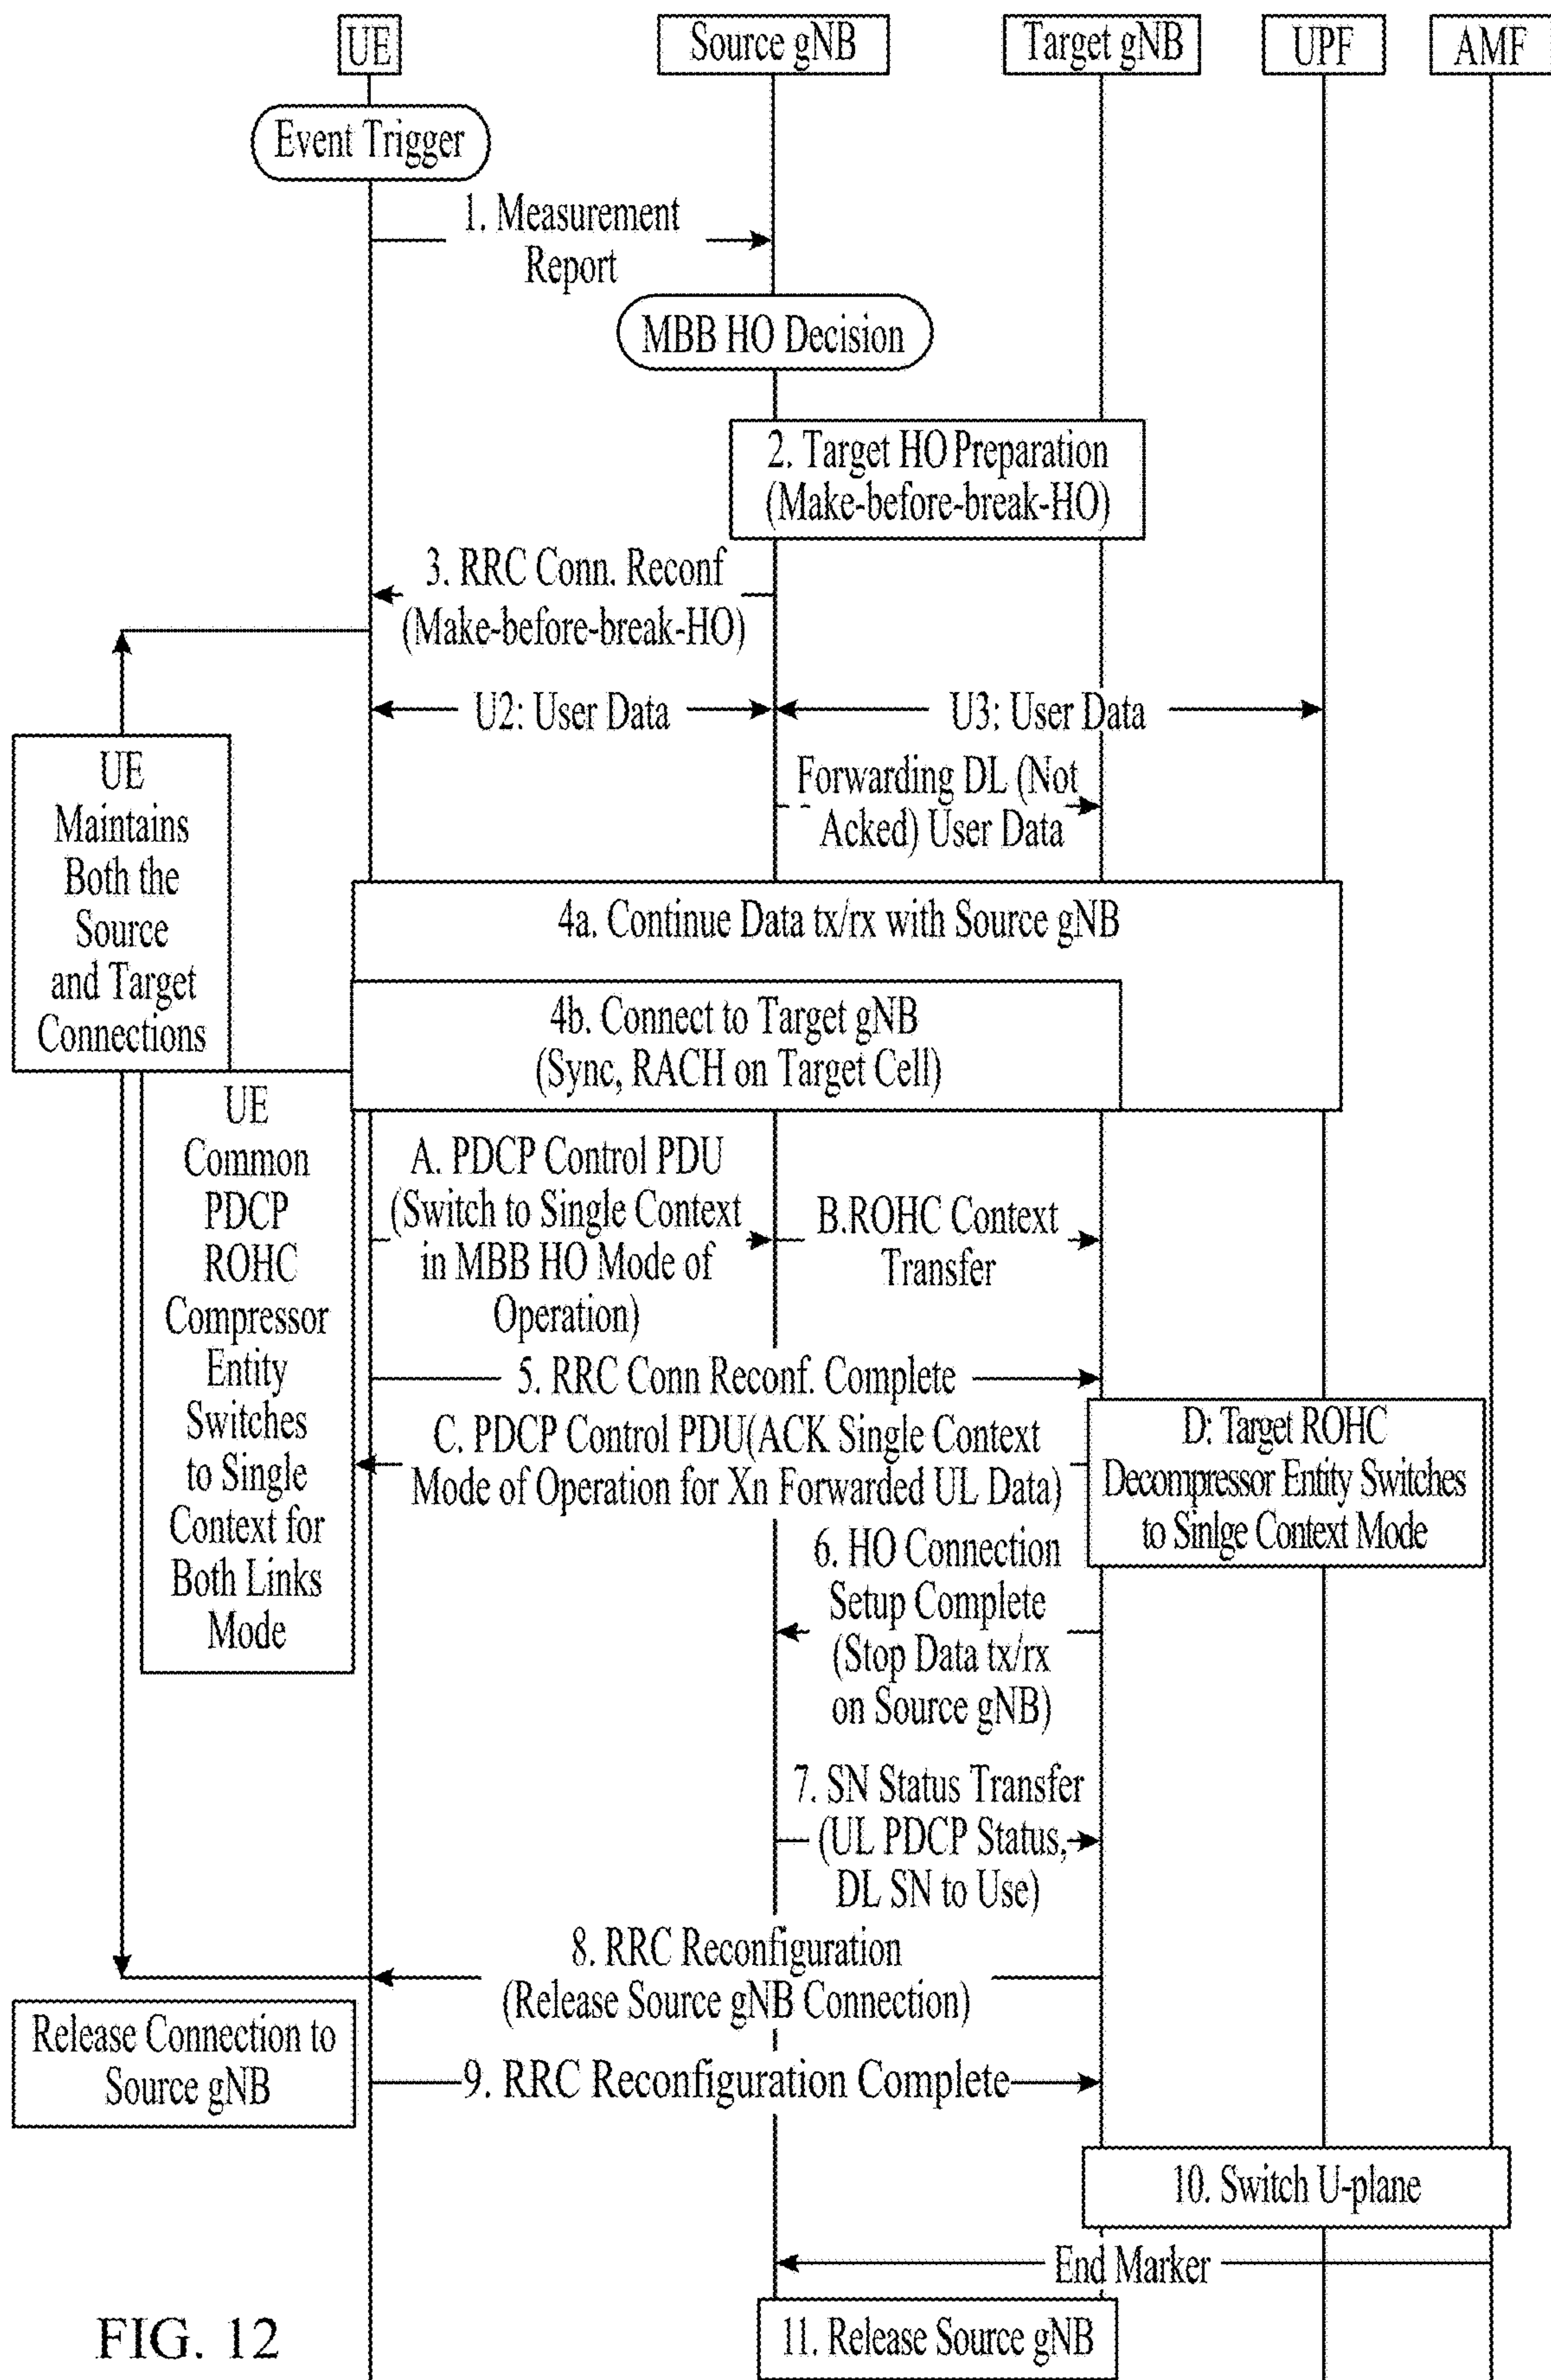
UE
Source gNB
Target gNB
UPF
AMF

Event Trigger

1. Measurement Report

MBB HO Decision

2. Target HO Preparation (Make-before-break-HO)

3. RRC Conn. Reconf (Make-before-break-HO)

U2: User Data

U3: User Data

Forwarding DL (Not Acked) User Data

UE Maintains Both the Source and Target Connections

4a. Continue Data tx/rx with Source gNB

4b. Connect to Target gNB (Sync, RACH on Target Cell)

UE Common PDCP ROHC Compressor Entity Switches to Single Context for Both Links Mode

A. PDCP Control PDU (Switch to Single Context in MBB HO Mode of Operation)

B.ROHC Context Transfer

5. RRC Conn Reconf. Complete

C. PDCP Control PDU(ACK Single Context Mode of Operation for Xn Forwarded UL Data)

D: Target ROHC Decompressor Entity Switches to Sinlge Context Mode

6. HO Connection Setup Complete (Stop Data tx/rx on Source gNB)

7. SN Status Transfer (UL PDCP Status, DL SN to Use)

8. RRC Reconfiguration (Release Source gNB Connection)

Release Connection to Source gNB

9. RRC Reconfiguration Complete

10. Switch U-plane

End Marker

FIG. 12

11. Release Source gNB